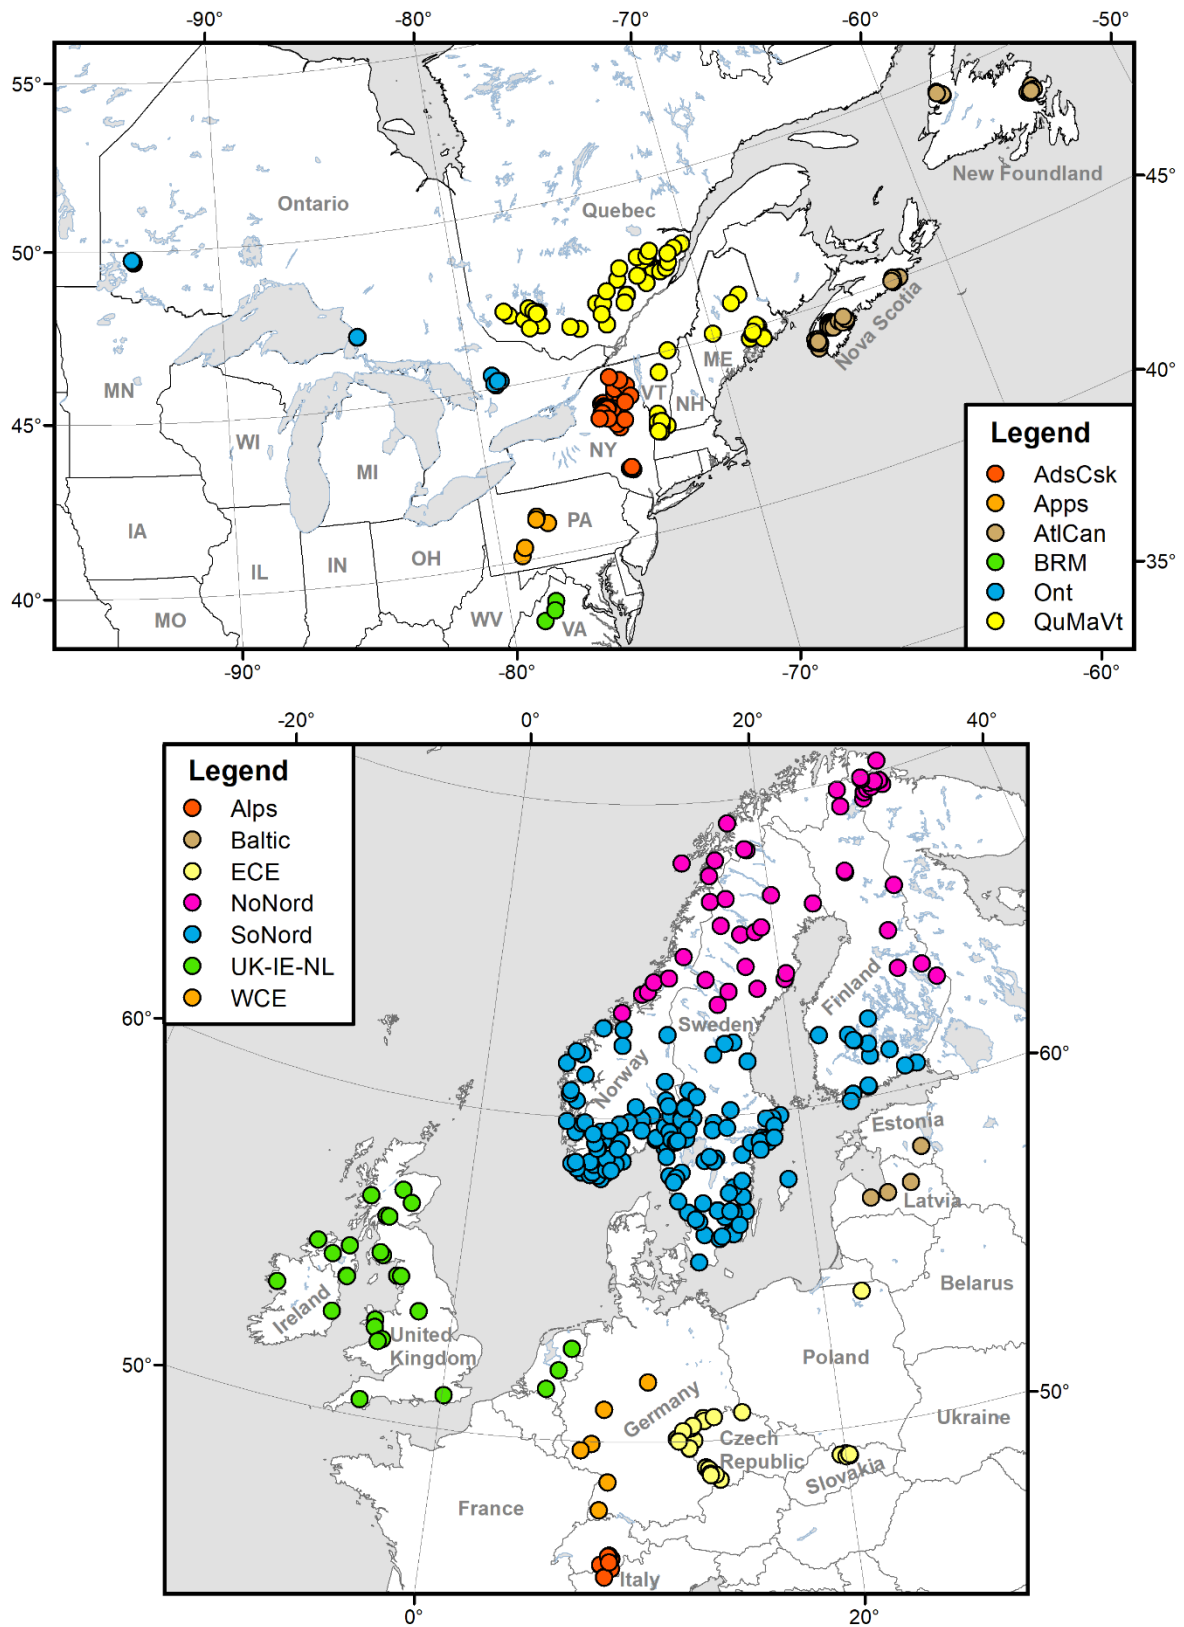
-90° -80° -70° -60° -50°

55° 50° 45° 40°

45° 40° 35°

Ontario
Quebec
New Foundland
Nova Scotia
MN
WI
MI
IA
IL
IN
OH
MO
WV
VA
PA
NY
VT
NH
ME

Legend
AdsCsk
Apps
AtlCan
BRM
Ont
QuMaVt

-90° -80° -70° -60°

-20° 0° 20° 40°

Legend
Alps
Baltic
ECE
NoNord
SoNord
UK-IE-NL
WCE

60° 50°

60° 50°

Finland
Sweden
Norway
Estonia
Latvia
Belarus
Ireland
United Kingdom
Poland
Germany
Czech Republic
Slovakia
Ukraine
France
Italy

0° 20°